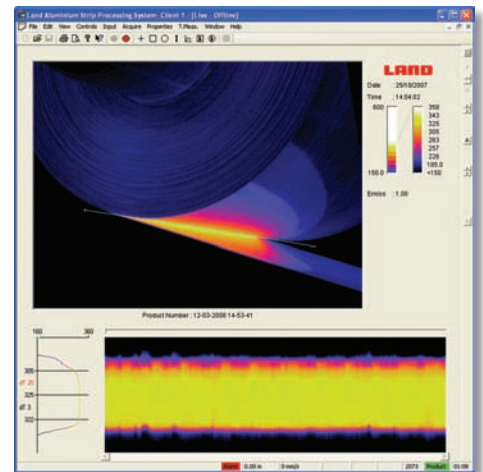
Land Aluminium Strip Processing System- Client 1 - [Live - Offline]

File Edit View Controls Input Acquire Properties T.Meas. Window Help

LAND

Date 25/10/2007

Time 14:04:02

600

150.0

358
343
325
305
283
257
226
185.0
<150

Emiss : 1.00

Product Number : 12-03-2008 14-53-41

160 360

305
dT 20
325
dT 3
322

Alarm 0.00 m 0 m/s 2073 Product 00:00